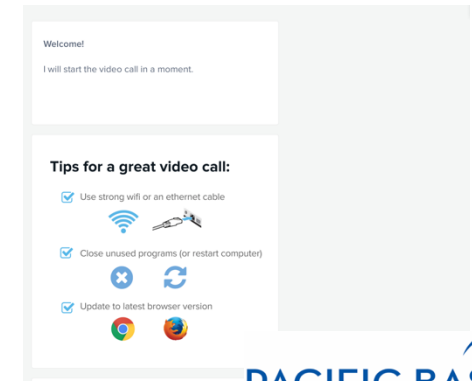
Welcome!

I will start the video call in a moment.

Tips for a great video call:

Use strong wifi or an ethernet cable

Close unused programs (or restart computer)

Update to latest browser version

PACIFIC BAS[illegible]